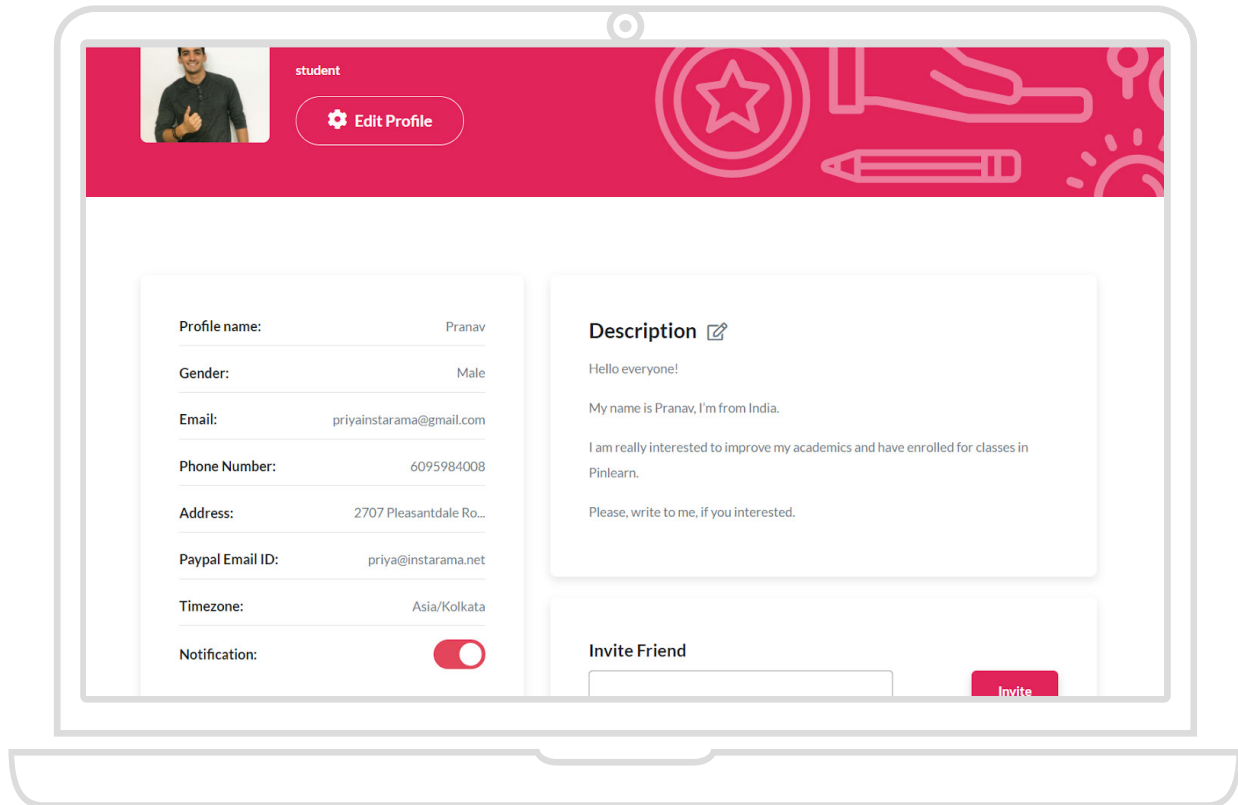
student

Edit Profile

Profile name: Pranav

Gender: Male

Email: priyainstarama@gmail.com

Phone Number: 6095984008

Address: 2707 Pleasantdale Ro...

Paypal Email ID: priya@instarama.net

Timezone: Asia/Kolkata

Notification:

Description

Hello everyone!

My name is Pranav, I'm from India.

I am really interested to improve my academics and have enrolled for classes in Pinlearn.

Please, write to me, if you interested.

Invite Friend

Invite